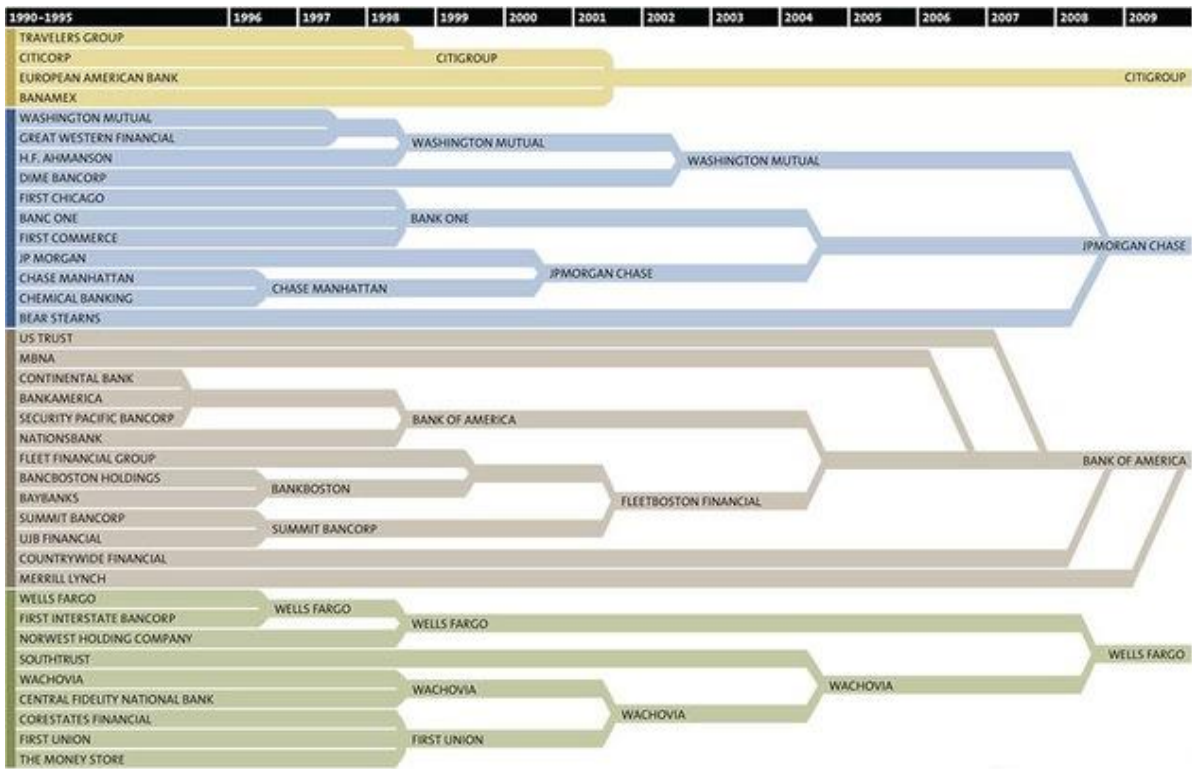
| 1990–1995 | 1996 | 1997 | 1998 | 1999 | 2000 | 2001 | 2002 | 2003 | 2004 | 2005 | 2006 | 2007 | 2008 | 2009 |
|---|---|---|---|---|---|---|---|---|---|---|---|---|---|---|

TRAVELERS GROUP
CITICORP
CITIGROUP
EUROPEAN AMERICAN BANK
CITIGROUP
BANAMEX
WASHINGTON MUTUAL
GREAT WESTERN FINANCIAL
WASHINGTON MUTUAL
H.F. AHMANSON
WASHINGTON MUTUAL
DIME BANCORP
FIRST CHICAGO
BANC ONE
BANK ONE
FIRST COMMERCE
JPMORGAN CHASE
JP MORGAN
CHASE MANHATTAN
JPMORGAN CHASE
CHEMICAL BANKING
CHASE MANHATTAN
BEAR STEARNS
US TRUST
MBNA
CONTINENTAL BANK
BANKAMERICA
SECURITY PACIFIC BANCORP
BANK OF AMERICA
NATIONSBANK
FLEET FINANCIAL GROUP
BANK OF AMERICA
BANCBOSTON HOLDINGS
BANKBOSTON
BAYBANKS
FLEETBOSTON FINANCIAL
SUMMIT BANCORP
SUMMIT BANCORP
UJB FINANCIAL
COUNTRYWIDE FINANCIAL
MERRILL LYNCH
WELLS FARGO
WELLS FARGO
FIRST INTERSTATE BANCORP
WELLS FARGO
NORWEST HOLDING COMPANY
SOUTHTRUST
WELLS FARGO
WACHOVIA
WACHOVIA
CENTRAL FIDELITY NATIONAL BANK
WACHOVIA
CORESTATES FINANCIAL
WACHOVIA
FIRST UNION
FIRST UNION
THE MONEY STORE